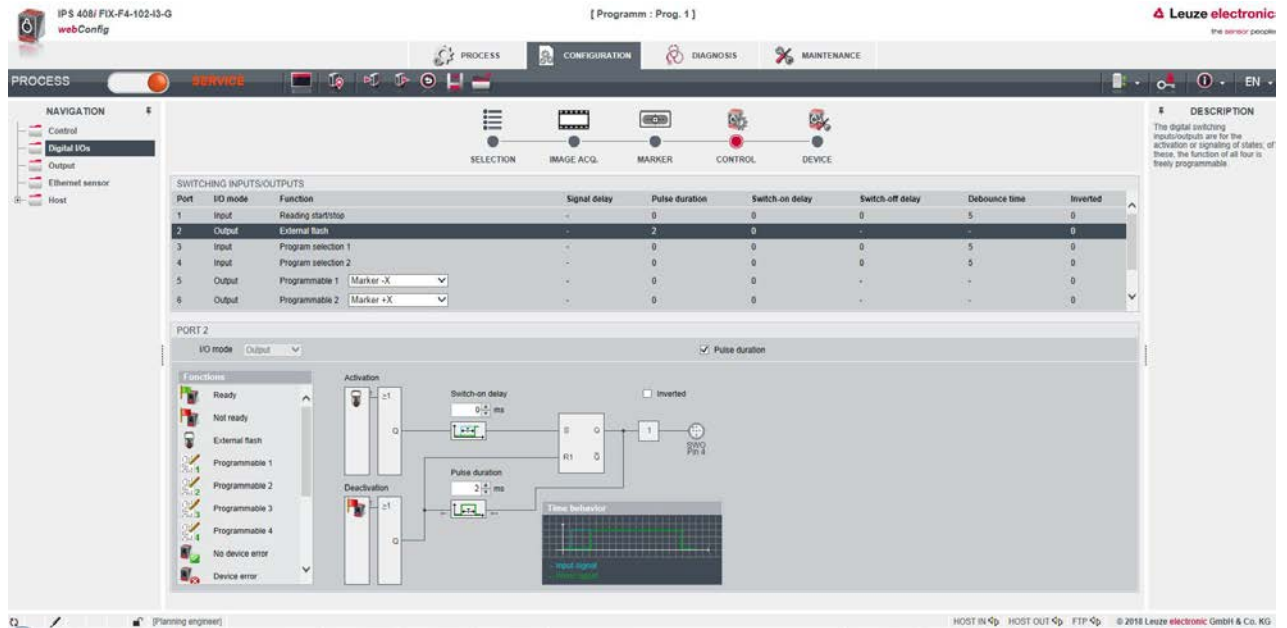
IPS 408i FIX-F4-102-I3-G
webConfig

[ Programm : Prog. 1 ]

Leuze electronic
the sensor people

PROCESS CONFIGURATION DIAGNOSIS MAINTENANCE

PROCESS SERVICE

EN

NAVIGATION
Control
Digital I/Os
Output
Ethernet sensor
Host

SELECTION IMAGE ACQ. MARKER CONTROL DEVICE

SWITCHING INPUTS/OUTPUTS

| Port | I/O mode | Function | Signal delay | Pulse duration | Switch-on delay | Switch-off delay | Debounce time | Inverted |
|---|---|---|---|---|---|---|---|---|
| 1 | Input | Reading start/stop | - | 0 | 0 | 0 | 5 | 0 |
| 2 | Output | External flash | - | 2 | 0 | - | - | 0 |
| 3 | Input | Program selection 1 | - | 0 | 0 | 0 | 5 | 0 |
| 4 | Input | Program selection 2 | - | 0 | 0 | 0 | 5 | 0 |
| 5 | Output | Programmable 1 Marker -X | - | 0 | 0 | - | - | 0 |
| 6 | Output | Programmable 2 Marker +X | - | 0 | 0 | - | - | 0 |

PORT 2
I/O mode Output
Pulse duration

Functions
Ready
Not ready
External flash
Programmable 1
Programmable 2
Programmable 3
Programmable 4
No device error
Device error

Activation
≥1
Q
Switch-on delay
0 ms
Inverted
S Q
R1 Q̄
1
SWO Pin 4
Pulse duration
2 ms
Deactivation
≥1
Q
Time behavior
Input signal
Output signal

DESCRIPTION
The digital switching inputs/outputs are for the activation or signaling of states; of these, the function of all four is freely programmable.

[Planning engineer]
HOST IN HOST OUT FTP © 2018 Leuze electronic GmbH & Co. KG